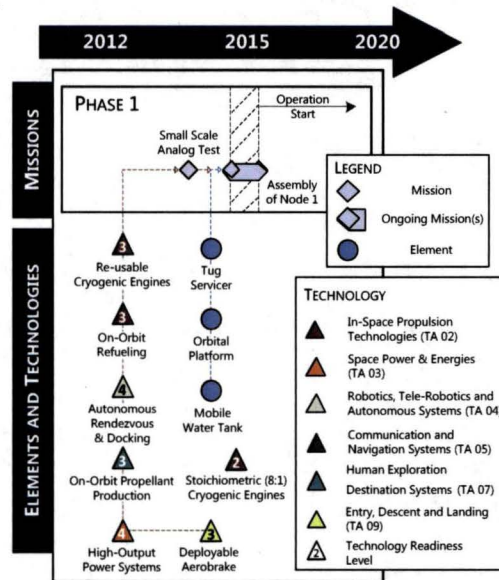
2012 2015 2020

MISSIONS

PHASE 1

Operation Start

Small Scale Analog Test

Assembly of Node 1

LEGEND

Mission

Ongoing Mission(s)

Element

ELEMENTS AND TECHNOLOGIES

3 Re-usable Cryogenic Engines

Tug Servicer

3 On-Orbit Refueling

Orbital Platform

4 Autonomous Rendezvous & Docking

Mobile Water Tank

3 On-Orbit Propellant Production

2 Stoichiometric (8:1) Cryogenic Engines

4 High-Output Power Systems

3 Deployable Aerobrake

TECHNOLOGY

In-Space Propulsion Technologies (TA 02)

Space Power & Energies (TA 03)

Robotics, Tele-Robotics and Autonomous Systems (TA 04

Communication and Navigation Systems (TA 05)

Human Exploration Destination Systems (TA 07)

Entry, Descent and Landing (TA 09)

2 Technology Readiness Level